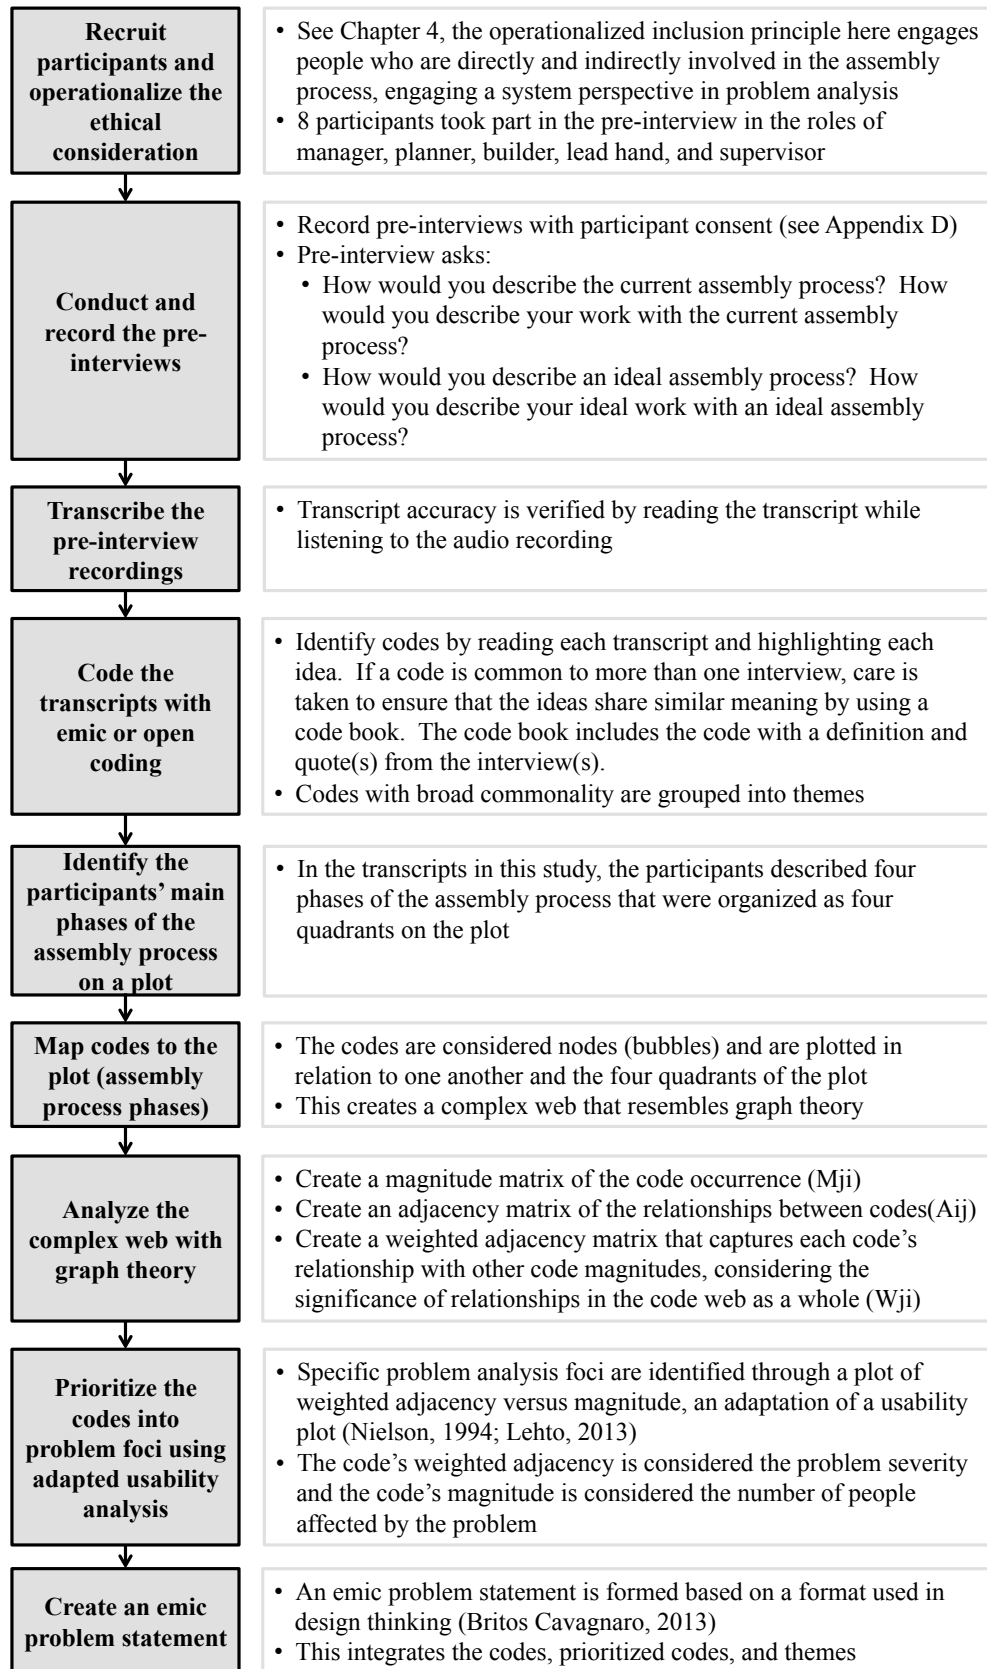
Recruit participants and operationalize the ethical consideration

• See Chapter 4, the operationalized inclusion principle here engages people who are directly and indirectly involved in the assembly process, engaging a system perspective in problem analysis
• 8 participants took part in the pre-interview in the roles of manager, planner, builder, lead hand, and supervisor

Conduct and record the pre-interviews

• Record pre-interviews with participant consent (see Appendix D)
• Pre-interview asks:
  • How would you describe the current assembly process? How would you describe your work with the current assembly process?
  • How would you describe an ideal assembly process? How would you describe your ideal work with an ideal assembly process?

Transcribe the pre-interview recordings

• Transcript accuracy is verified by reading the transcript while listening to the audio recording

Code the transcripts with emic or open coding

• Identify codes by reading each transcript and highlighting each idea. If a code is common to more than one interview, care is taken to ensure that the ideas share similar meaning by using a code book. The code book includes the code with a definition and quote(s) from the interview(s).
• Codes with broad commonality are grouped into themes

Identify the participants' main phases of the assembly process on a plot

• In the transcripts in this study, the participants described four phases of the assembly process that were organized as four quadrants on the plot

Map codes to the plot (assembly process phases)

• The codes are considered nodes (bubbles) and are plotted in relation to one another and the four quadrants of the plot
• This creates a complex web that resembles graph theory

Analyze the complex web with graph theory

• Create a magnitude matrix of the code occurrence (Mji)
• Create an adjacency matrix of the relationships between codes(Aij)
• Create a weighted adjacency matrix that captures each code's relationship with other code magnitudes, considering the significance of relationships in the code web as a whole (Wji)

Prioritize the codes into problem foci using adapted usability analysis

• Specific problem analysis foci are identified through a plot of weighted adjacency versus magnitude, an adaptation of a usability plot (Nielson, 1994; Lehto, 2013)
• The code's weighted adjacency is considered the problem severity and the code's magnitude is considered the number of people affected by the problem

Create an emic problem statement

• An emic problem statement is formed based on a format used in design thinking (Britos Cavagnaro, 2013)
• This integrates the codes, prioritized codes, and themes